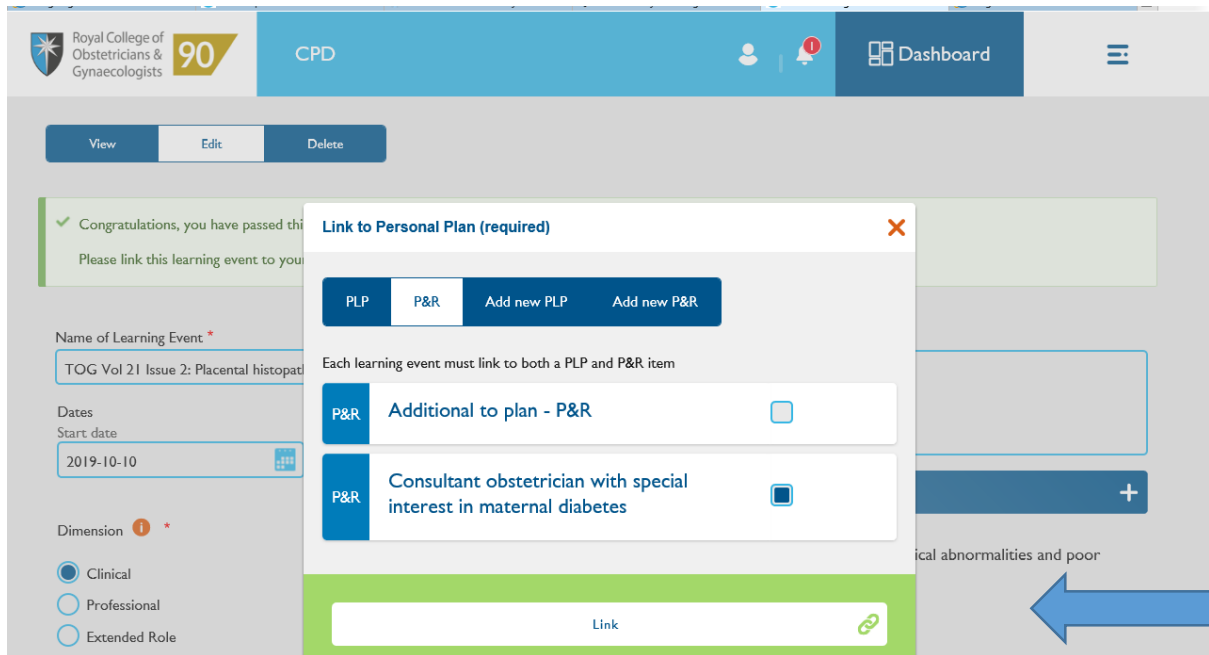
Royal College of Obstetricians & Gynaecologists 90

CPD

Dashboard

View Edit Delete

Congratulations, you have passed thi

Please link this learning event to your

Name of Learning Event *

TOG Vol 21 Issue 2: Placental histopat

Dates

Start date

2019-10-10

Dimension *

Clinical

Professional

Extended Role

ical abnormalities and poor

Link to Personal Plan (required)

PLP P&R Add new PLP Add new P&R

Each learning event must link to both a PLP and P&R item

P&R Additional to plan - P&R

P&R Consultant obstetrician with special interest in maternal diabetes

Link